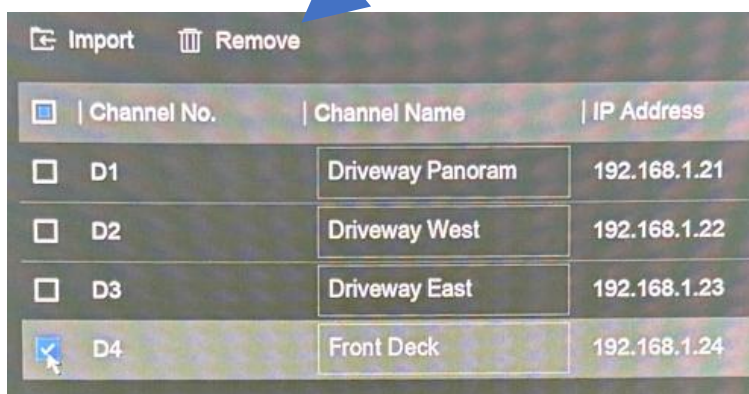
Import Remove

| | Channel No. | Channel Name | IP Address |
|---|---|---|---|
| | D1 | Driveway Panoram | 192.168.1.21 |
| | D2 | Driveway West | 192.168.1.22 |
| | D3 | Driveway East | 192.168.1.23 |
| | D4 | Front Deck | 192.168.1.24 |